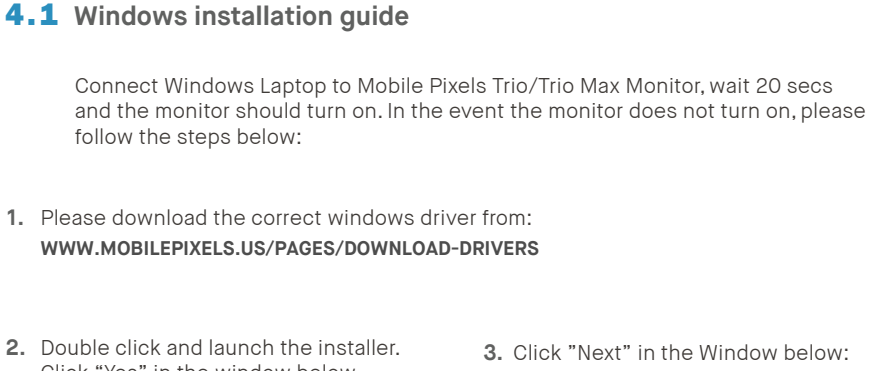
**4.1** Windows installation guide

Connect Windows Laptop to Mobile Pixels Trio/Trio Max Monitor, wait 20 secs and the monitor should turn on. In the event the monitor does not turn on, please follow the steps below:

1. Please download the correct windows driver from: WWW.MOBILEPIXELS.US/PAGES/DOWNLOAD-DRIVERS

2. Double click and launch the installer. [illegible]

3. Click "Next" in the Window below: